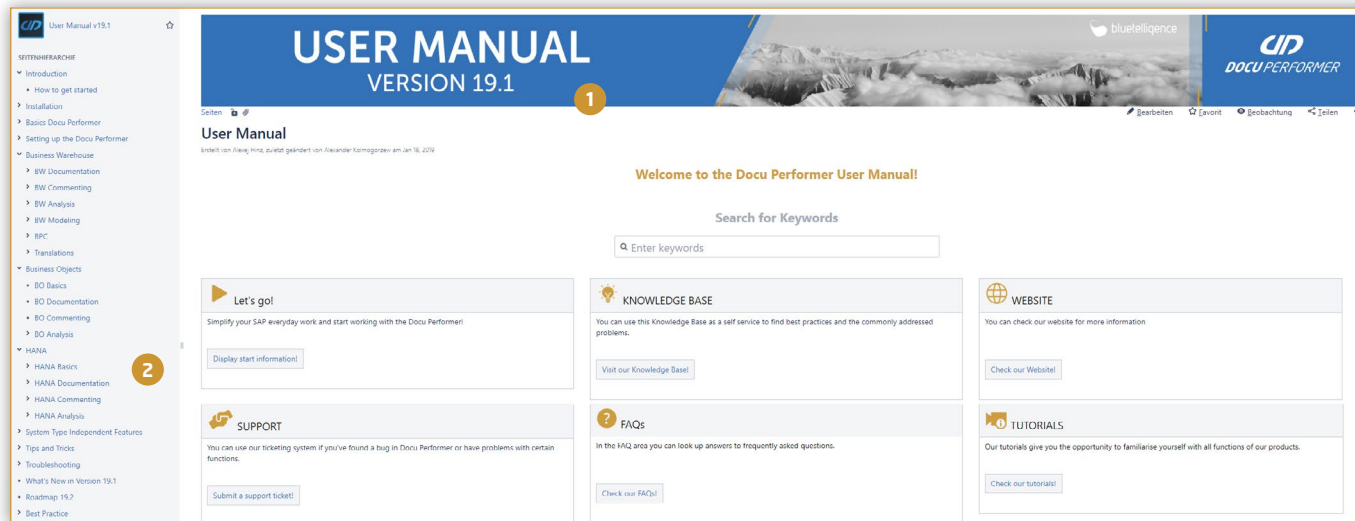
User Manual v19.1

SEITENHIERARCHIE

Introduction
How to get started
Installation
Basics Docu Performer
Setting up the Docu Performer
Business Warehouse
BW Documentation
BW Commenting
BW Analysis
BW Modeling
BPC
Translations
Business Objects
BO Basics
BO Documentation
BO Commenting
BO Analysis
HANA
HANA Basics
HANA Documentation
HANA Commenting
HANA Analysis
System Type Independent Features
Tips and Tricks
Troubleshooting
What's New in Version 19.1
Roadmap 19.2
Best Practice

2

USER MANUAL
VERSION 19.1

1

bluetelligence

DOCU PERFORMER

Seiten

Bearbeiten Favorit Beobachtung Teilen

User Manual

erstellt von Maciej Hinz, zuletzt geändert von Alexander Kolmogorzew am Jan 16, 2019

Welcome to the Docu Performer User Manual!

Search for Keywords

Enter keywords

Let's go!
Simplify your SAP everyday work and start working with the Docu Performer!
Display start information!

KNOWLEDGE BASE
You can use this Knowledge Base as a self service to find best practices and the commonly addressed problems.
Visit our Knowledge Base!

WEBSITE
You can check our website for more information
Check our Website!

SUPPORT
You can use our ticketing system if you've found a bug in Docu Performer or have problems with certain functions.
Submit a support ticket!

FAQs
In the FAQ area you can look up answers to frequently asked questions.
Check our FAQs!

TUTORIALS
Our tutorials give you the opportunity to familiarise yourself with all functions of our products.
Check our tutorials!